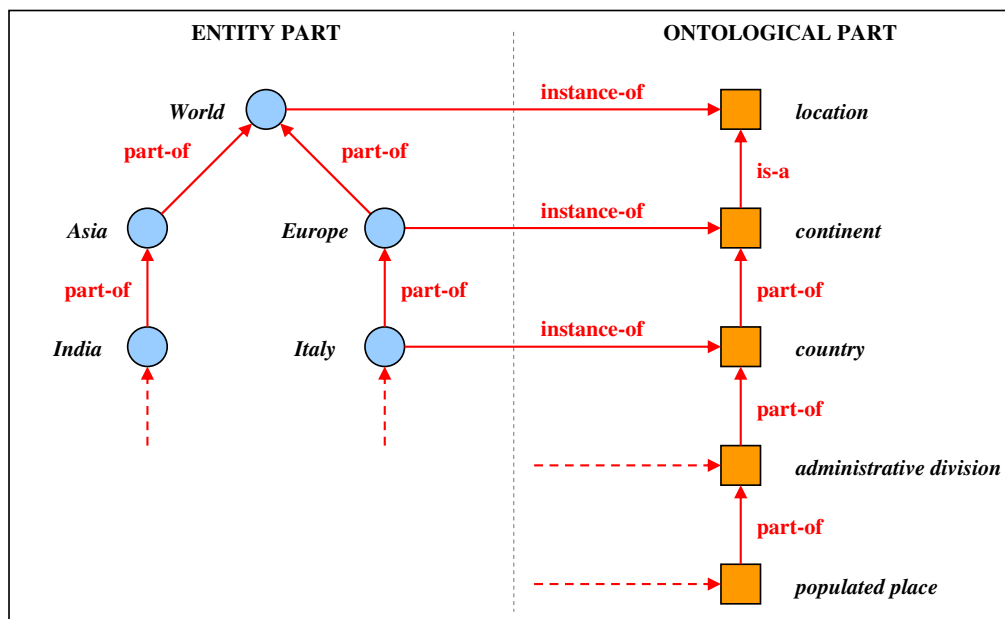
ENTITY PART

ONTOLOGICAL PART

World

part-of

part-of

Asia

Europe

part-of

part-of

India

Italy

instance-of

location

is-a

instance-of

continent

part-of

instance-of

country

part-of

administrative division

part-of

populated place